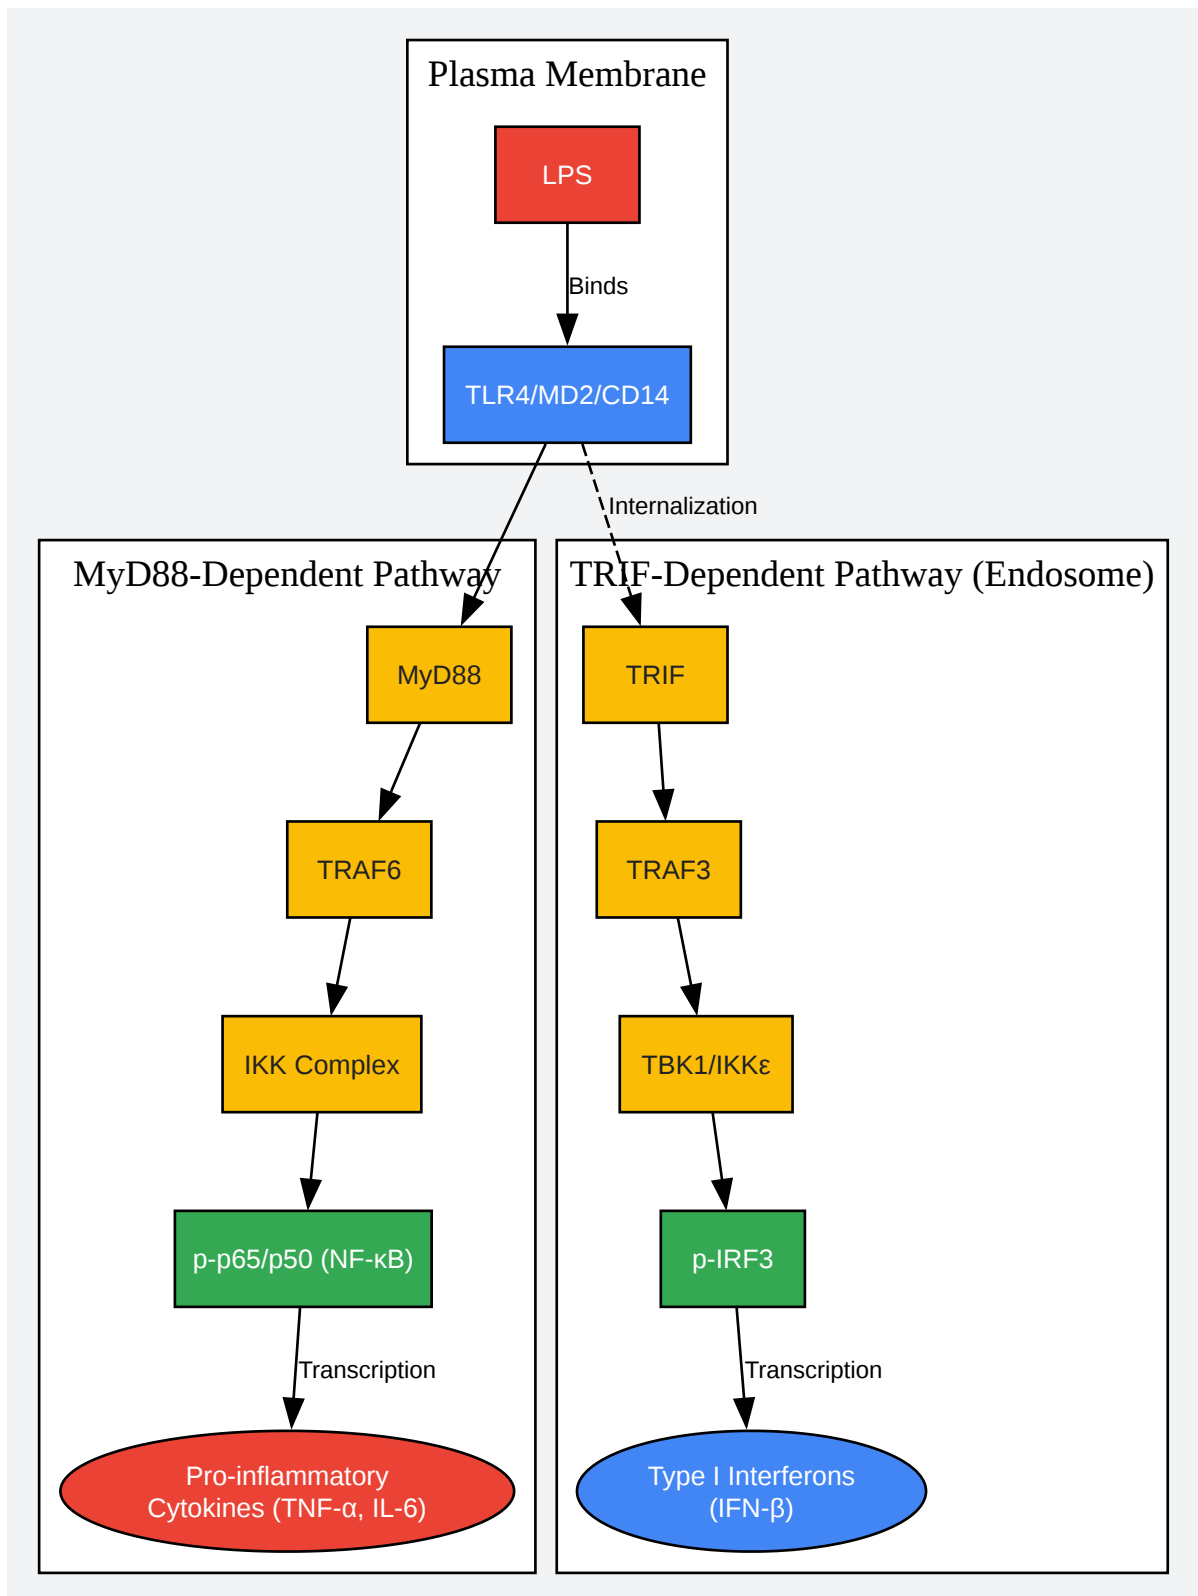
Plasma Membrane

LPS

Binds

TLR4/MD2/CD14

Internalization

MyD88-Dependent Pathway

MyD88

TRAF6

IKK Complex

p-p65/p50 (NF-κB)

Transcription

Pro-inflammatory Cytokines (TNF-α, IL-6)

TRIF-Dependent Pathway (Endosome)

TRIF

TRAF3

TBK1/IKKε

p-IRF3

Transcription

Type I Interferons (IFN-β)